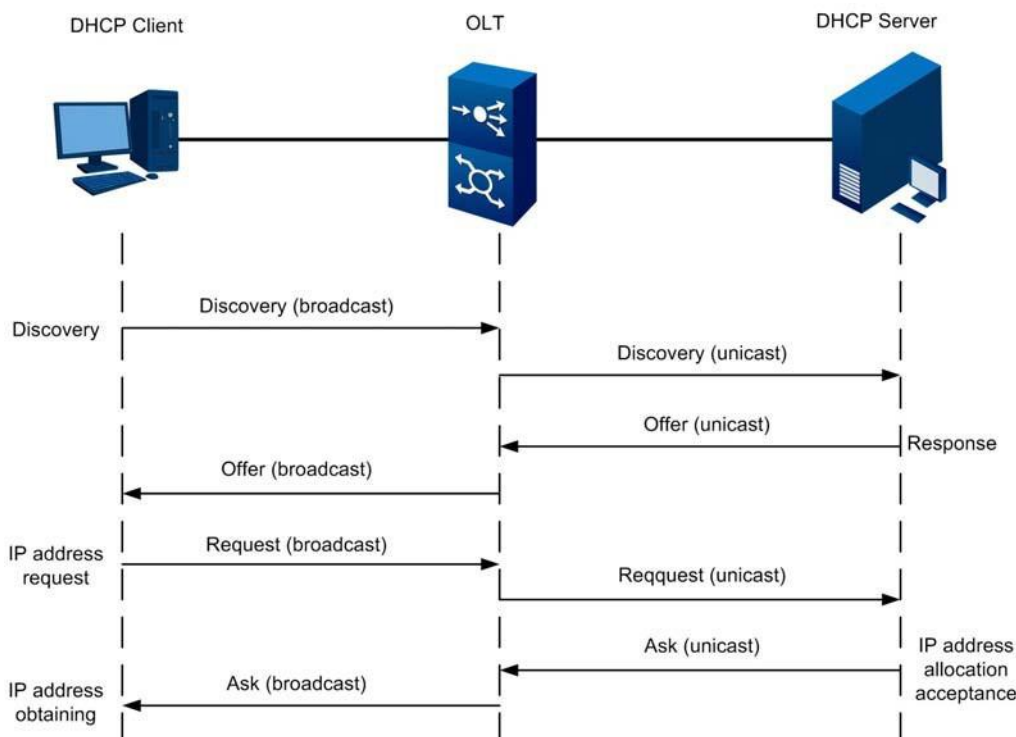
DHCP Client

OLT

DHCP Server

Discovery

Discovery (broadcast)

Discovery (unicast)

Offer (unicast)

Response

Offer (broadcast)

IP address request

Request (broadcast)

Reqquest (unicast)

Ask (unicast)

IP address allocation acceptance

IP address obtaining

Ask (broadcast)